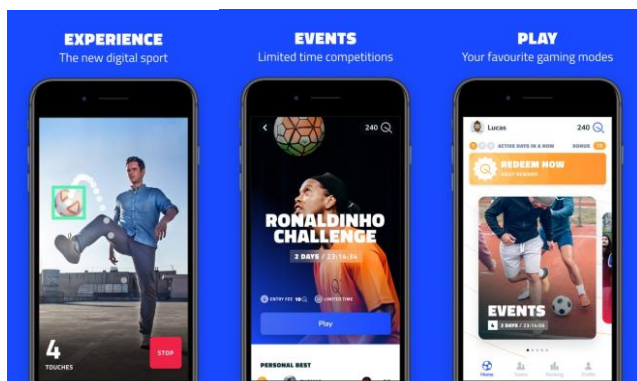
EXPERIENCE
The new digital sport

4
TOUCHES

STOP

EVENTS
Limited time competitions

240

RONALDINHO CHALLENGE

2 DAYS / 23:14:34

ENTRY FEE 10

LIMITED TIME

Play

PERSONAL BEST

PLAY
Your favourite gaming modes

Lucas

240

ACTIVE DAYS IN A ROW

BONUS

REDEEM NOW

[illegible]

EVENTS

2 DAYS / 23:14:34

Home

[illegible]

Ranking

Profile